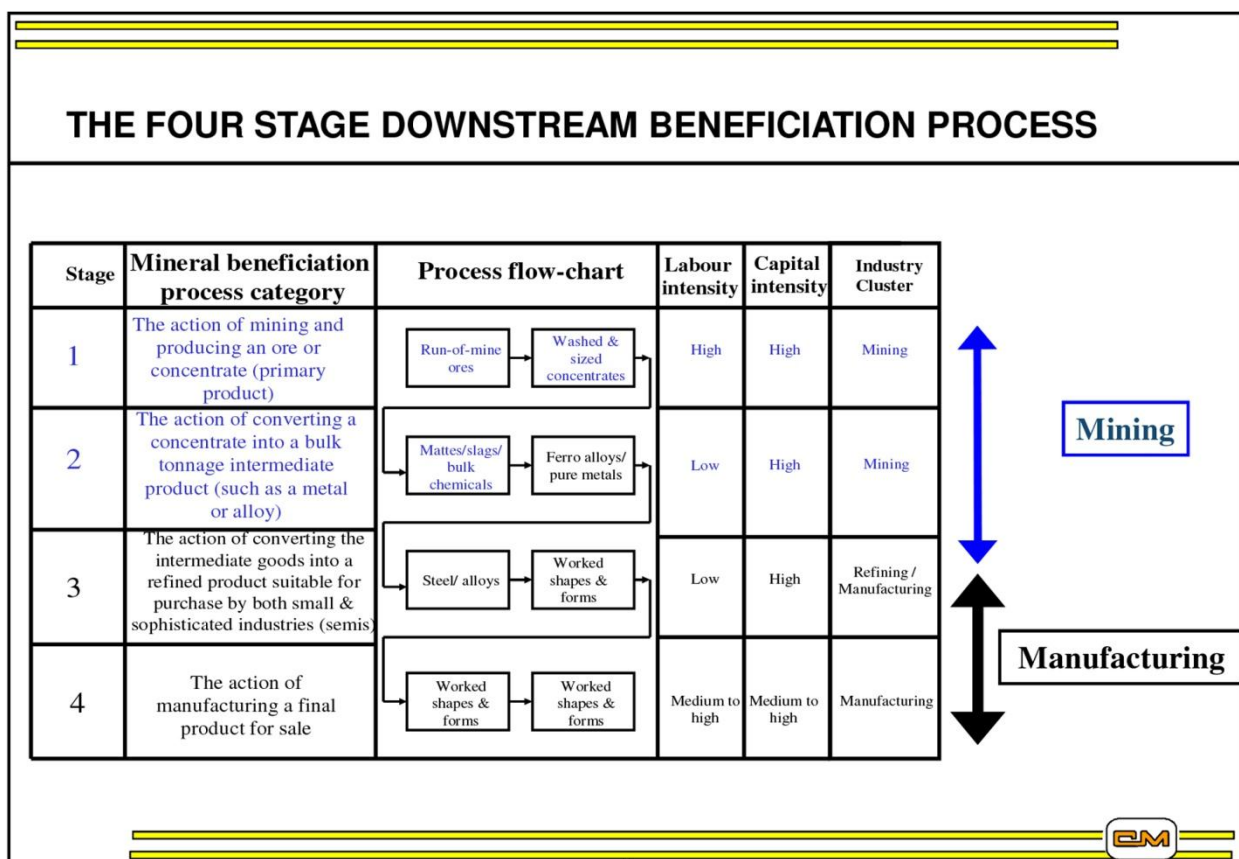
THE FOUR STAGE DOWNSTREAM BENEFICIATION PROCESS

| Stage | Mineral beneficiation process category | Process flow-chart | Labour intensity | Capital intensity | Industry Cluster |
|---|---|---|---|---|---|
| 1 | The action of mining and producing an ore or concentrate (primary product) | Run-of-mine ores → Washed & sized concentrates | High | High | Mining |
| 2 | The action of converting a concentrate into a bulk tonnage intermediate product (such as a metal or alloy) | Mattes/slags/ bulk chemicals → Ferro alloys/ pure metals | Low | High | Mining |
| 3 | The action of converting the intermediate goods into a refined product suitable for purchase by both small & sophisticated industries (semis) | Steel/ alloys → Worked shapes & forms | Low | High | Refining / Manufacturing |
| 4 | The action of manufacturing a final product for sale | Worked shapes & forms → Worked shapes & forms | Medium to high | Medium to high | Manufacturing |

Mining

Manufacturing

CM